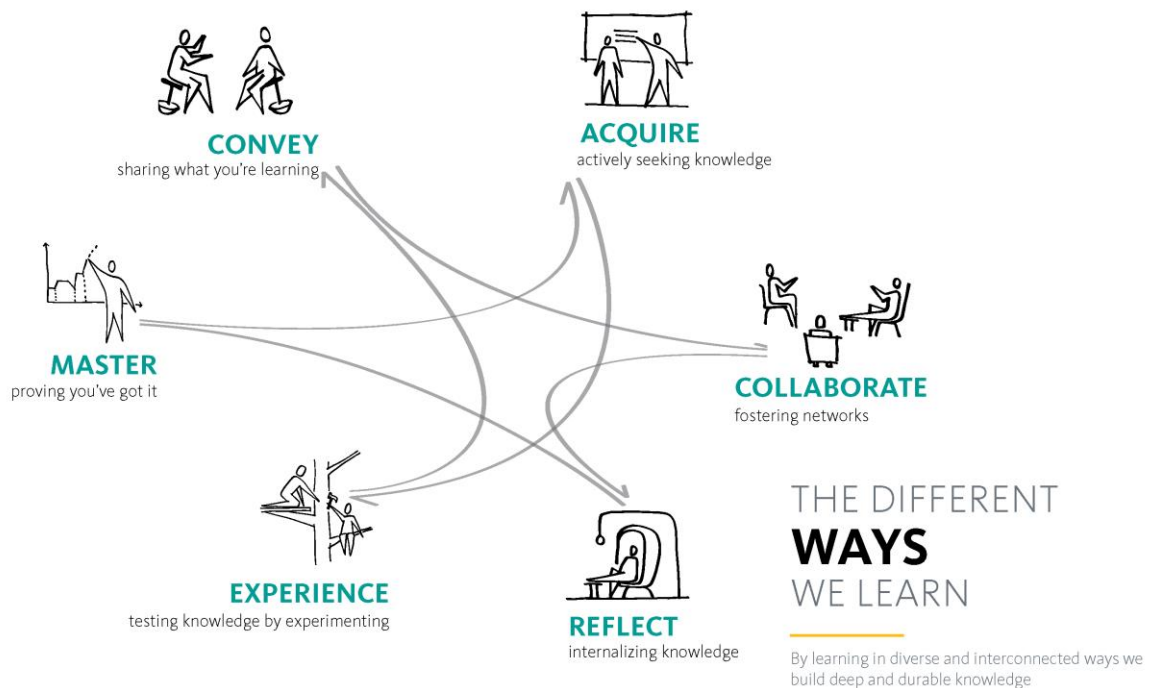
CONVEY
sharing what you're learning

ACQUIRE
actively seeking knowledge

MASTER
proving you've got it

COLLABORATE
fostering networks

EXPERIENCE
testing knowledge by experimenting

REFLECT
internalizing knowledge

THE DIFFERENT
WAYS
WE LEARN

By learning in diverse and interconnected ways we build deep and durable knowledge